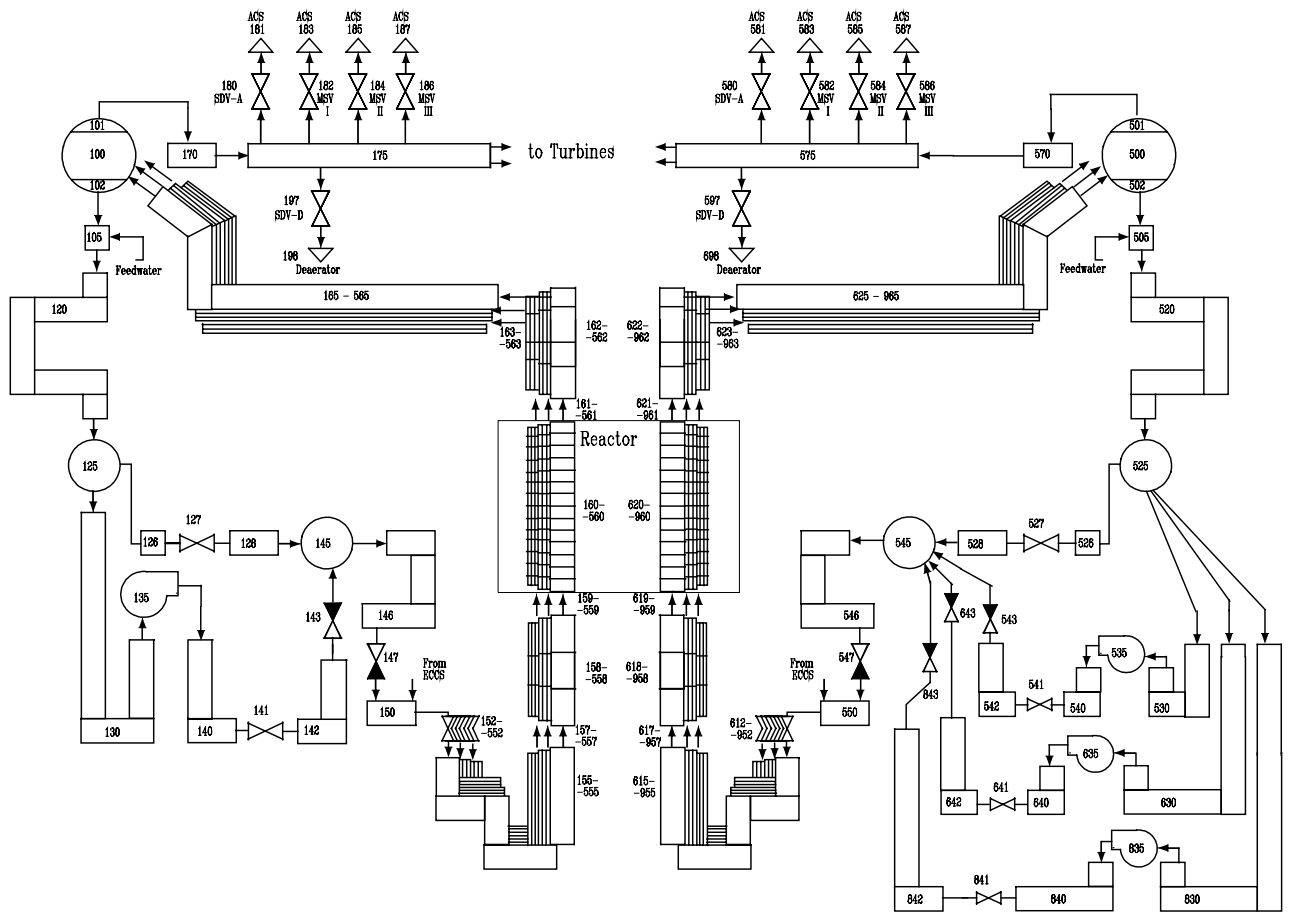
ACS 181
ACS 183
ACS 185
ACS 187
180 SDV-A
182 MSV I
184 MSV II
186 MSV III
ACS 581
ACS 583
ACS 585
ACS 587
580 SDV-A
582 MSV I
584 MSV II
586 MSV III
101
100
102
170
175
to Turbines
575
570
501
500
502
197 SDV-D
198 Deaerator
597 SDV-D
598 Deaerator
105
Feedwater
505
Feedwater
165 - 565
625 - 965
120
520
163- -563
162- -562
622- -962
623- -963
161- -561
621- -961
Reactor
125
525
160- -560
620- -960
126
127
128
145
545
528
527
526
135
146
143
546
643
543
535
147
547
From ECCS
From ECCS
150
550
141
152- -552
159- -559
619- -959
158- -558
618- -958
157- -557
617- -957
612- -952
542
541
540
530
130
140
142
155- -555
615- -955
843
635
642
641
640
630
835
842
841
840
830